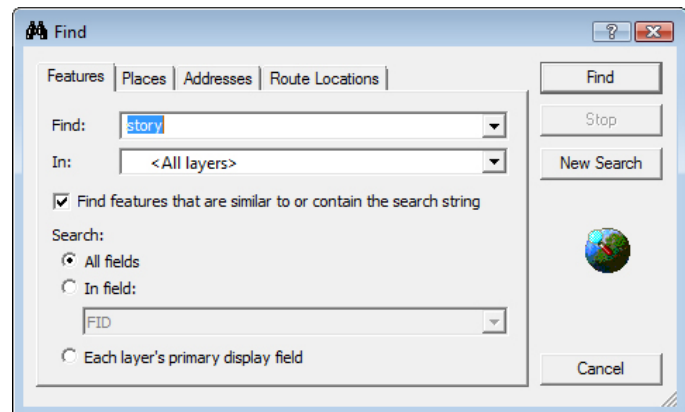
Find

?

Features | Places | Addresses | Route Locations

Find: story

In: <All layers>

Find features that are similar to or contain the search string

Search:

All fields

In field:

FID

Each layer's primary display field

Find

Stop

New Search

Cancel